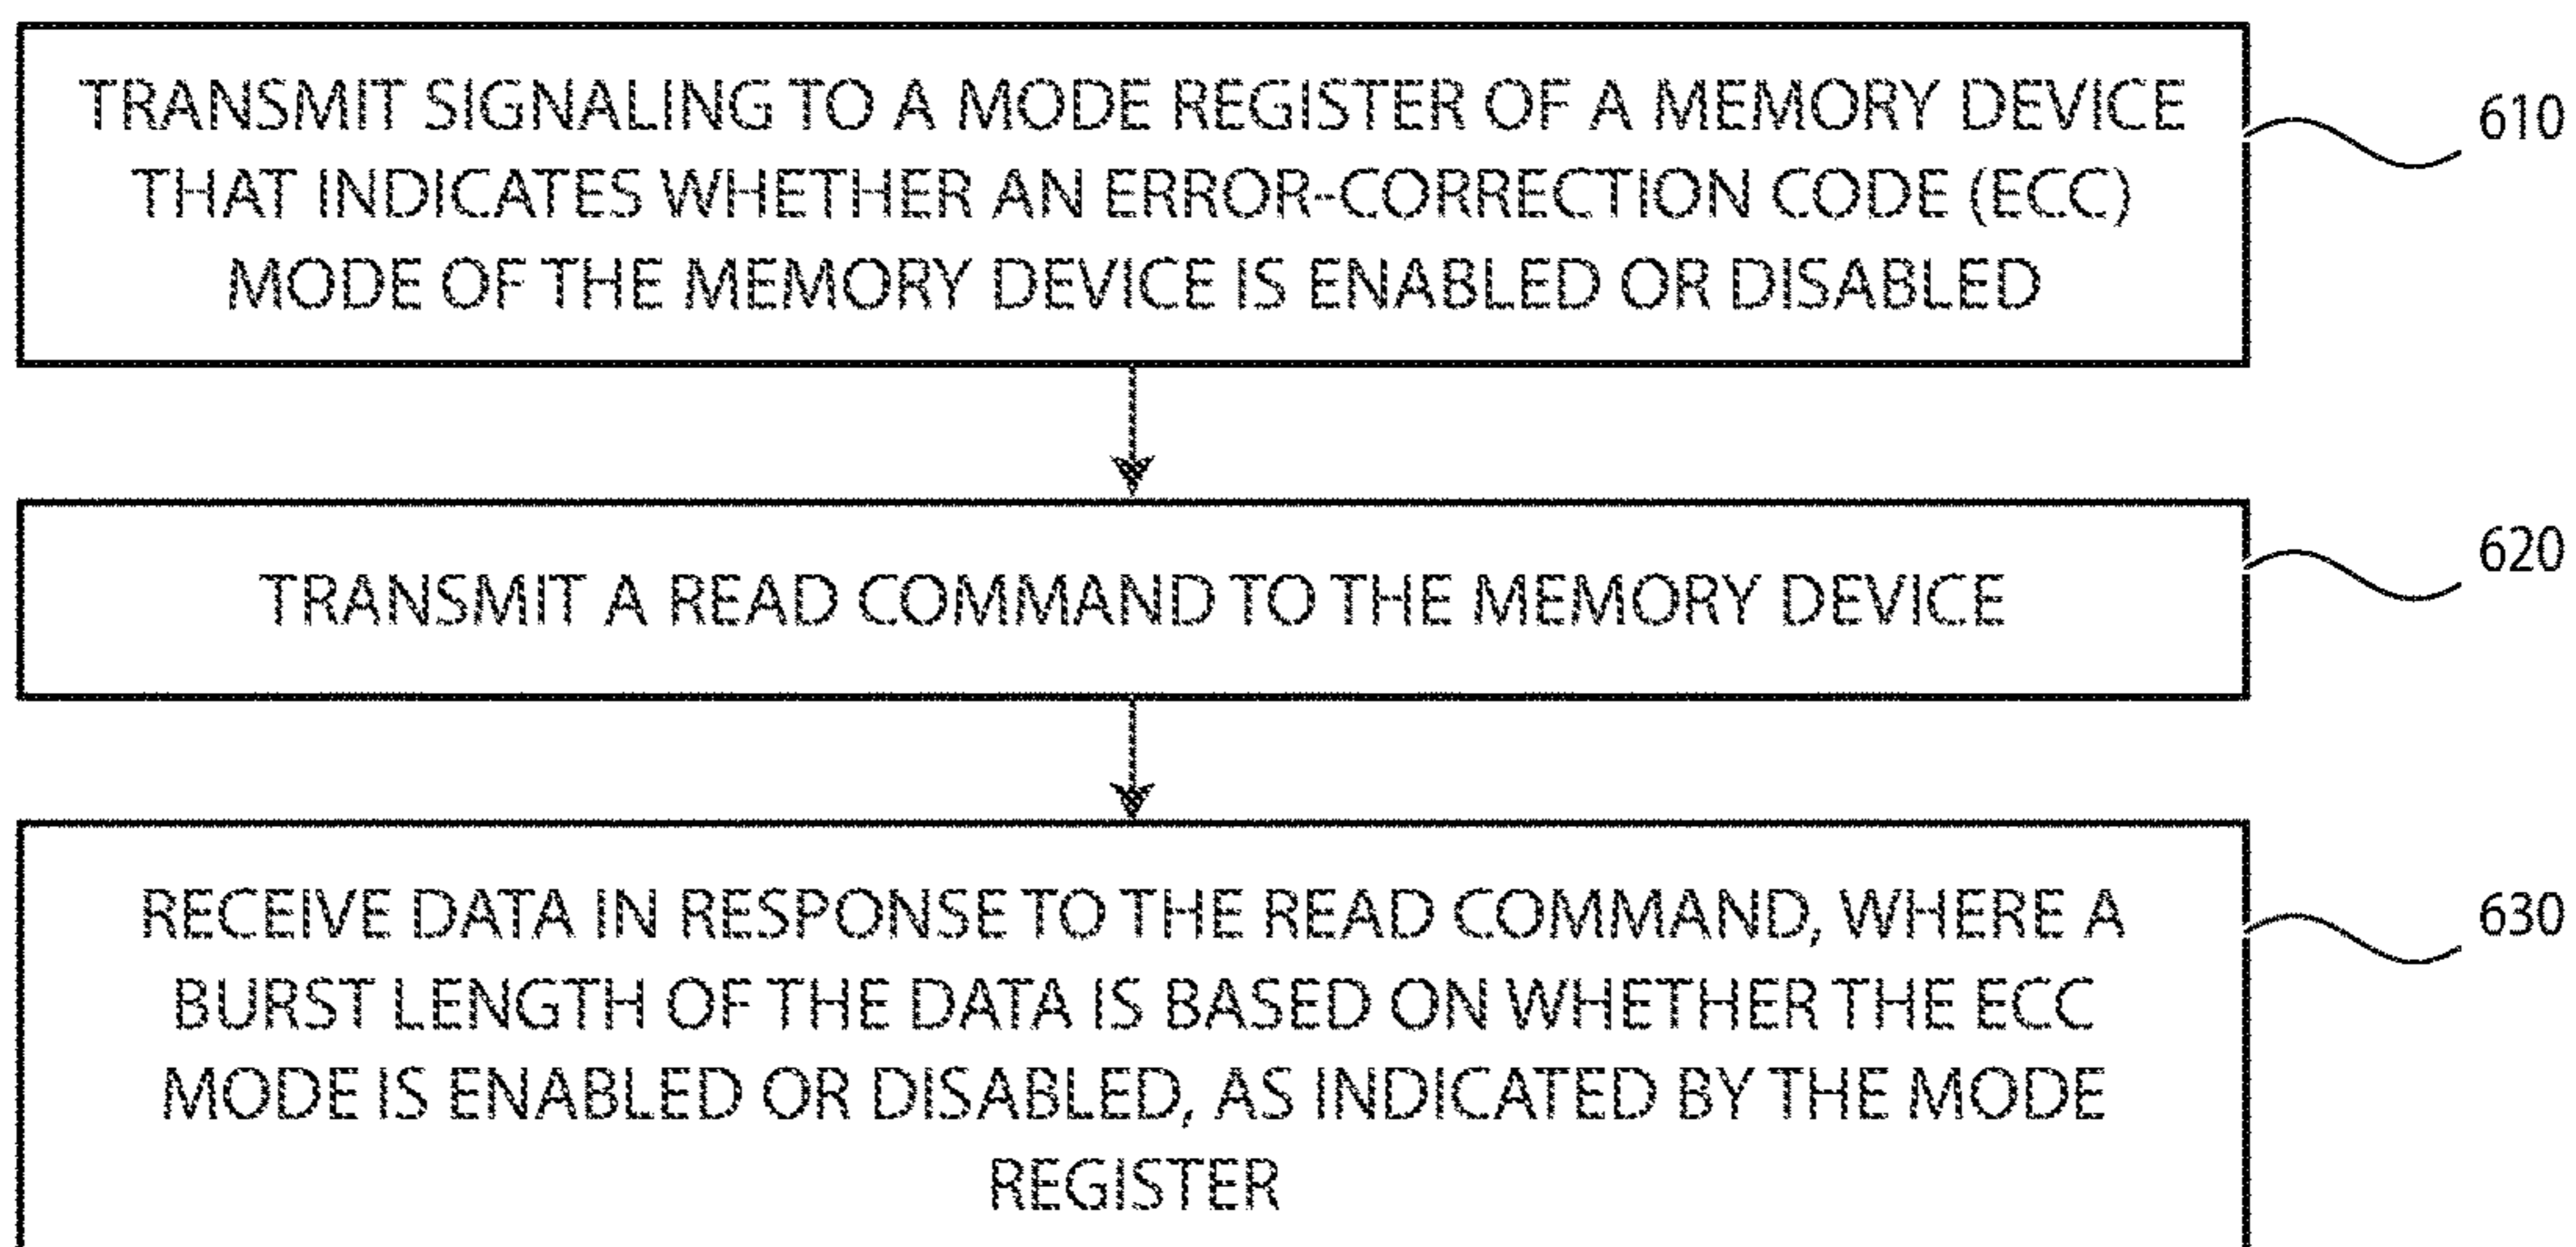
TRANSMIT SIGNALING TO A MODE REGISTER OF A MEMORY DEVICE THAT INDICATES WHETHER AN ERROR-CORRECTION CODE (ECC) MODE OF THE MEMORY DEVICE IS ENABLED OR DISABLED

610

TRANSMIT A READ COMMAND TO THE MEMORY DEVICE

620

RECEIVE DATA IN RESPONSE TO THE READ COMMAND, WHERE A BURST LENGTH OF THE DATA IS BASED ON WHETHER THE ECC MODE IS ENABLED OR DISABLED, AS INDICATED BY THE MODE REGISTER

630